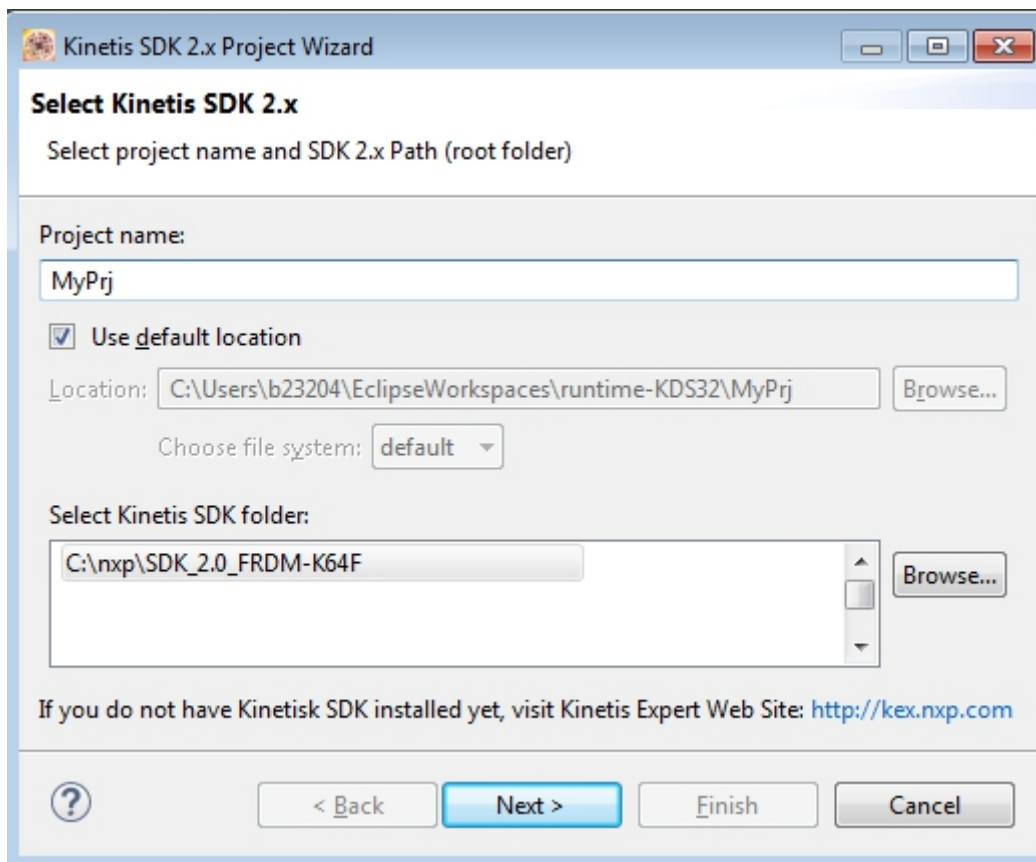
Kinetis SDK 2.x Project Wizard

Select Kinetis SDK 2.x

Select project name and SDK 2.x Path (root folder)

Project name:

MyPrj

Use default location

Location: C:\Users\b23204\EclipseWorkspaces\runtime-KDS32\MyPrj

Browse...

Choose file system: default

Select Kinetis SDK folder:

C:\nxp\SDK_2.0_FRDM-K64F

Browse...

If you do not have Kinetisk SDK installed yet, visit Kinetis Expert Web Site: http://kex.nxp.com

?

< Back

Next >

Finish

Cancel